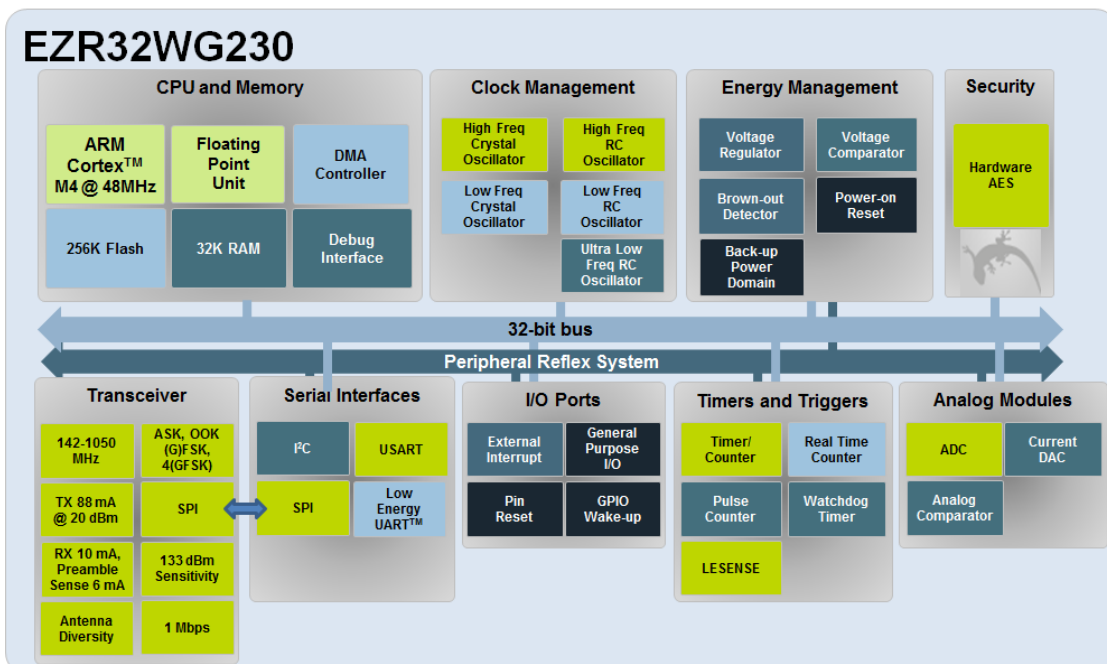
EZR32WG230

CPU and Memory

ARM Cortex$^{TM}$ M4 @ 48MHz

Floating Point Unit

DMA Controller

256K Flash

32K RAM

Debug Interface

Clock Management

High Freq Crystal Oscillator

High Freq RC Oscillator

Low Freq Crystal Oscillator

Low Freq RC Oscillator

Ultra Low Freq RC Oscillator

Energy Management

Voltage Regulator

Voltage Comparator

Brown-out Detector

Power-on Reset

Back-up Power Domain

Security

Hardware AES

32-bit bus

Peripheral Reflex System

Transceiver

142-1050 MHz

ASK, OOK (G)FSK, 4(GFSK)

TX 88 mA @ 20 dBm

SPI

RX 10 mA, Preamble Sense 6 mA

133 dBm Sensitivity

Antenna Diversity

1 Mbps

Serial Interfaces

I$^2$C

USART

SPI

Low Energy UART$^{TM}$

I/O Ports

External Interrupt

General Purpose I/O

Pin Reset

GPIO Wake-up

Timers and Triggers

Timer/ Counter

Real Time Counter

Pulse Counter

Watchdog Timer

LESENSE

Analog Modules

ADC

Current DAC

Analog Comparator